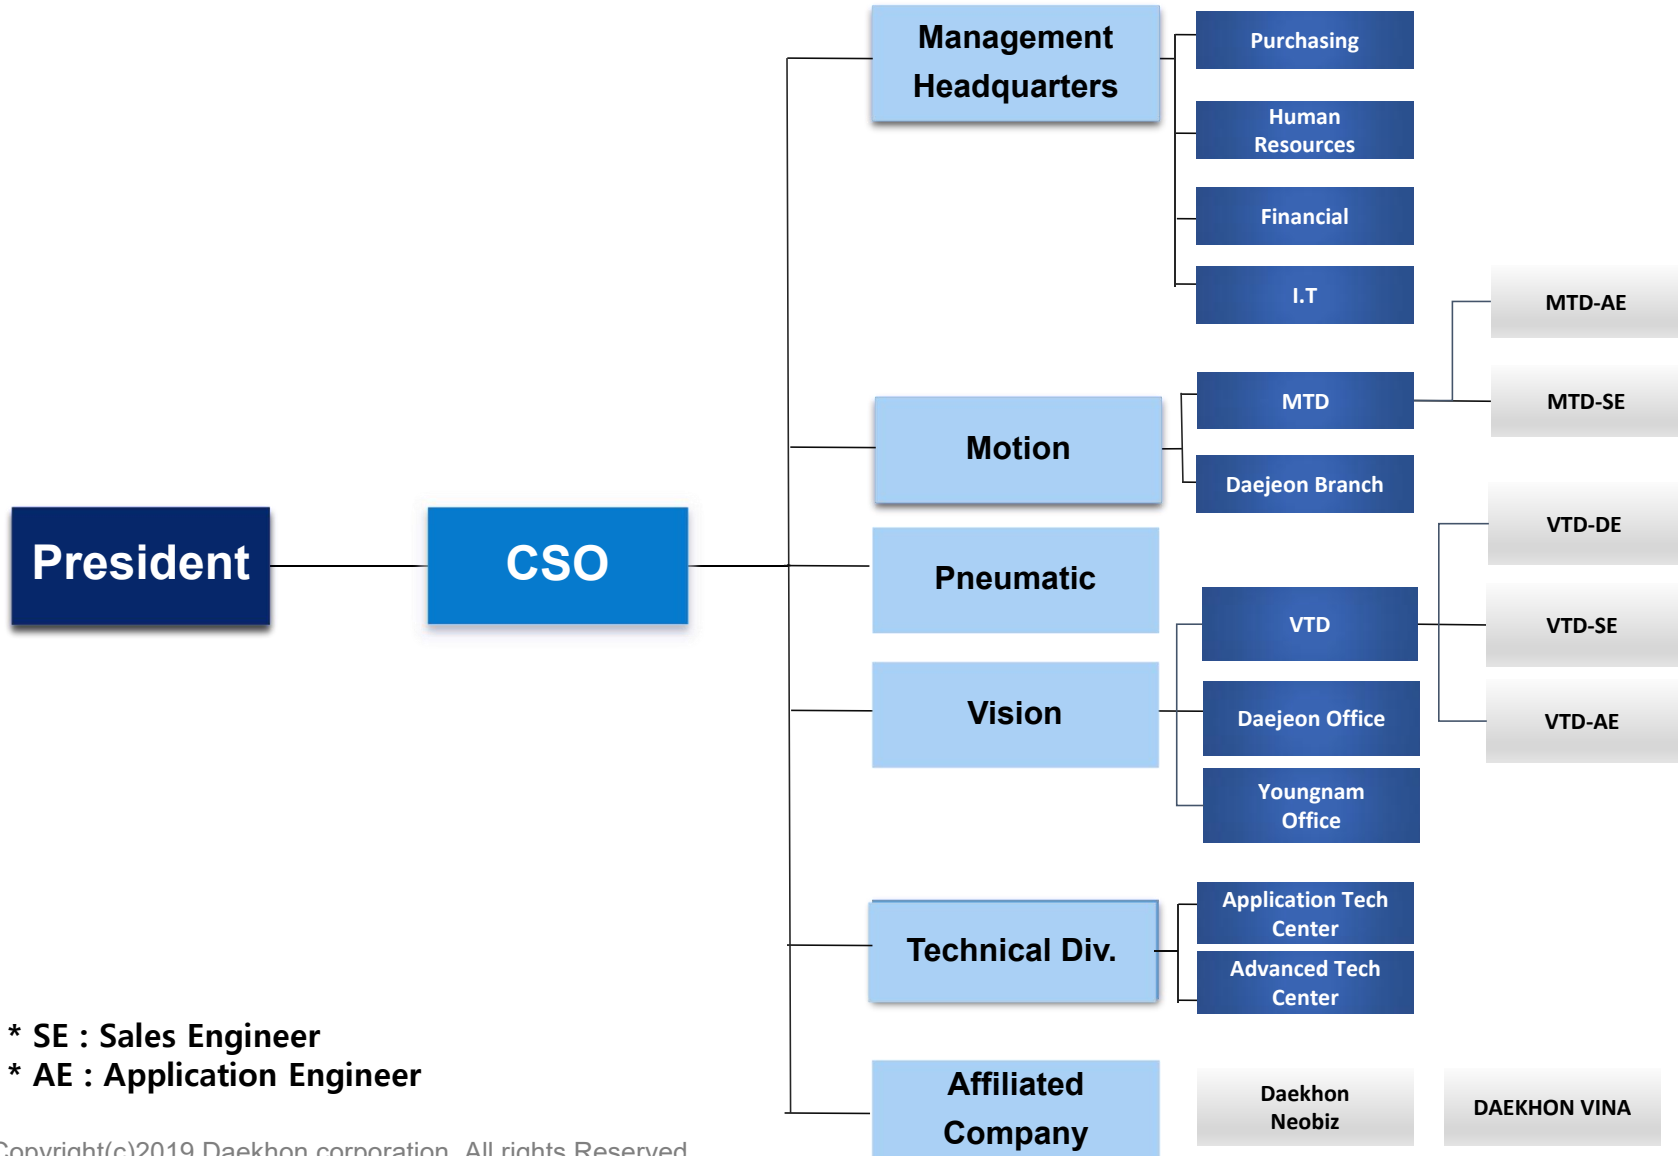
President

CSO

Management Headquarters

Purchasing

Human Resources

Financial

I.T

Motion

MTD

MTD-AE

MTD-SE

Daejeon Branch

Pneumatic

VTD-DE

VTD

VTD-SE

Vision

Daejeon Office

VTD-AE

Youngnam Office

Technical Div.

Application Tech Center

Advanced Tech Center

Affiliated Company

Daekhon Neobiz

DAEKHON VINA

* SE : Sales Engineer
* AE : Application Engineer

Copyright(c)2019 Daekhon corporation. All rights Reserved